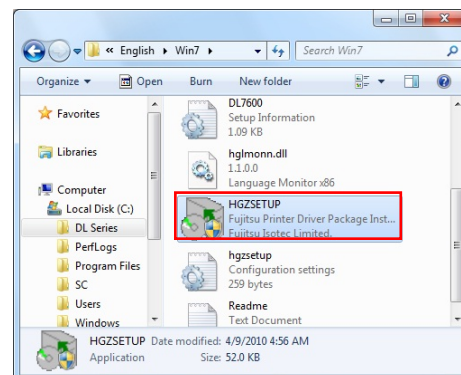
« English › Win7 ›

Search Win7

Organize ▾ Open Burn New folder

Favorites

Libraries

Computer

Local Disk (C:)

DL Series

PerfLogs

Program Files

SC

Users

Windows

DL7600
Setup Information
1.09 KB

hglmonn.dll
1.1.0.0
Language Monitor x86

HGZSETUP
Fujitsu Printer Driver Package Inst...
Fujitsu Isotec Limited.

hgzsetup
Configuration settings
259 bytes

Readme
Text Document

HGZSETUP Date modified: 4/9/2010 4:56 AM
Application Size: 52.0 KB